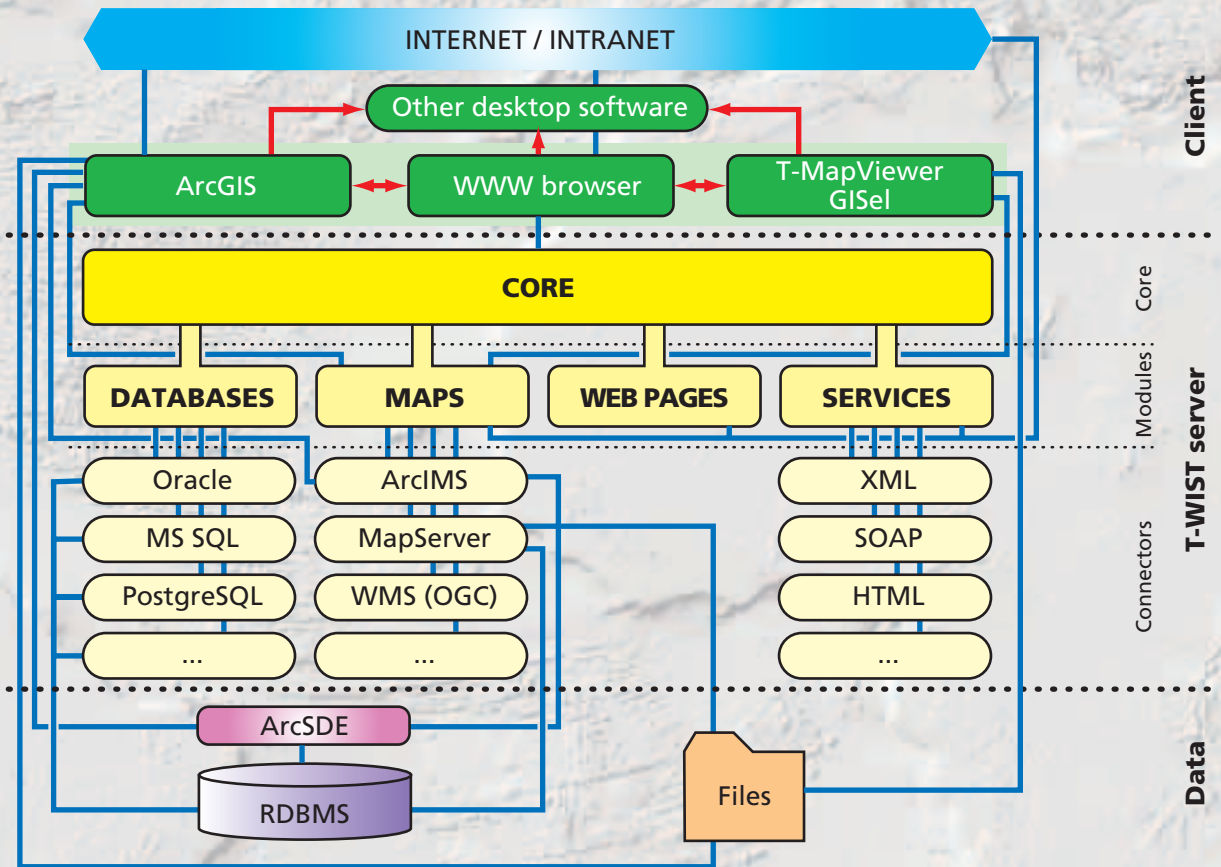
INTERNET / INTRANET

Other desktop software

ArcGIS

WWW browser

T-MapViewer
GISel

Client

CORE

Core

DATABASES

MAPS

WEB PAGES

SERVICES

Modules

T-WIST server

Oracle

MS SQL

PostgreSQL

...

ArcIMS

MapServer

WMS (OGC)

...

XML

SOAP

HTML

...

Connectors

ArcSDE

RDBMS

Files

Data